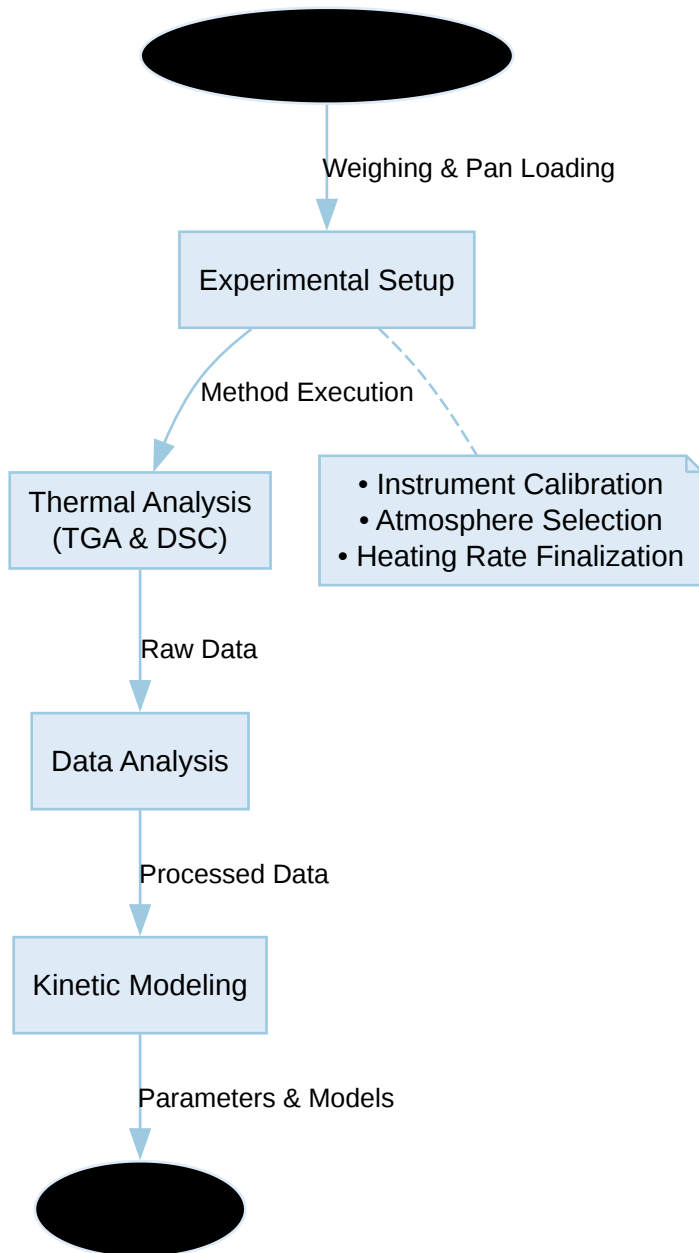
Weighing & Pan Loading

Experimental Setup

Method Execution

• Instrument Calibration
• Atmosphere Selection
• Heating Rate Finalization

Thermal Analysis (TGA & DSC)

Raw Data

Data Analysis

Processed Data

Kinetic Modeling

Parameters & Models